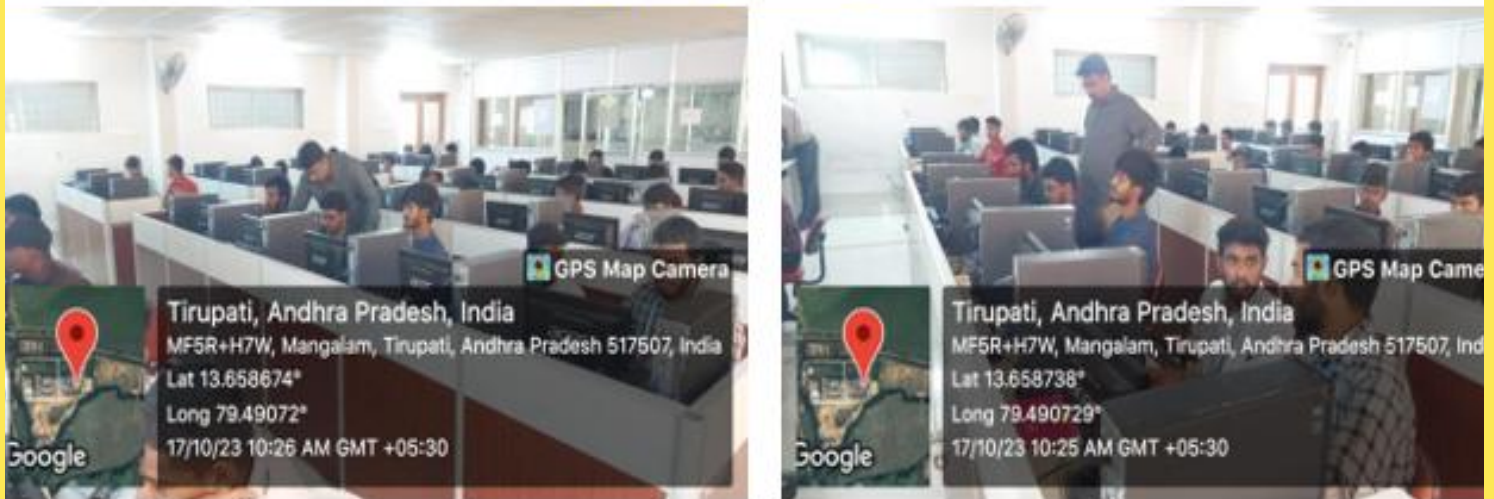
GPS Map Camera

Tirupati, Andhra Pradesh, India

MF5R+H7W, Mangalam, Tirupati, Andhra Pradesh 517507, India

Lat 13.658674°

Long 79.49072°

17/10/23 10:26 AM GMT +05:30

Google

GPS Map Came

Tirupati, Andhra Pradesh, India

MF5R+H7W, Mangalam, Tirupati, Andhra Pradesh 517507, Ind

Lat 13.658738°

Long 79.490729°

17/10/23 10:25 AM GMT +05:30

Google